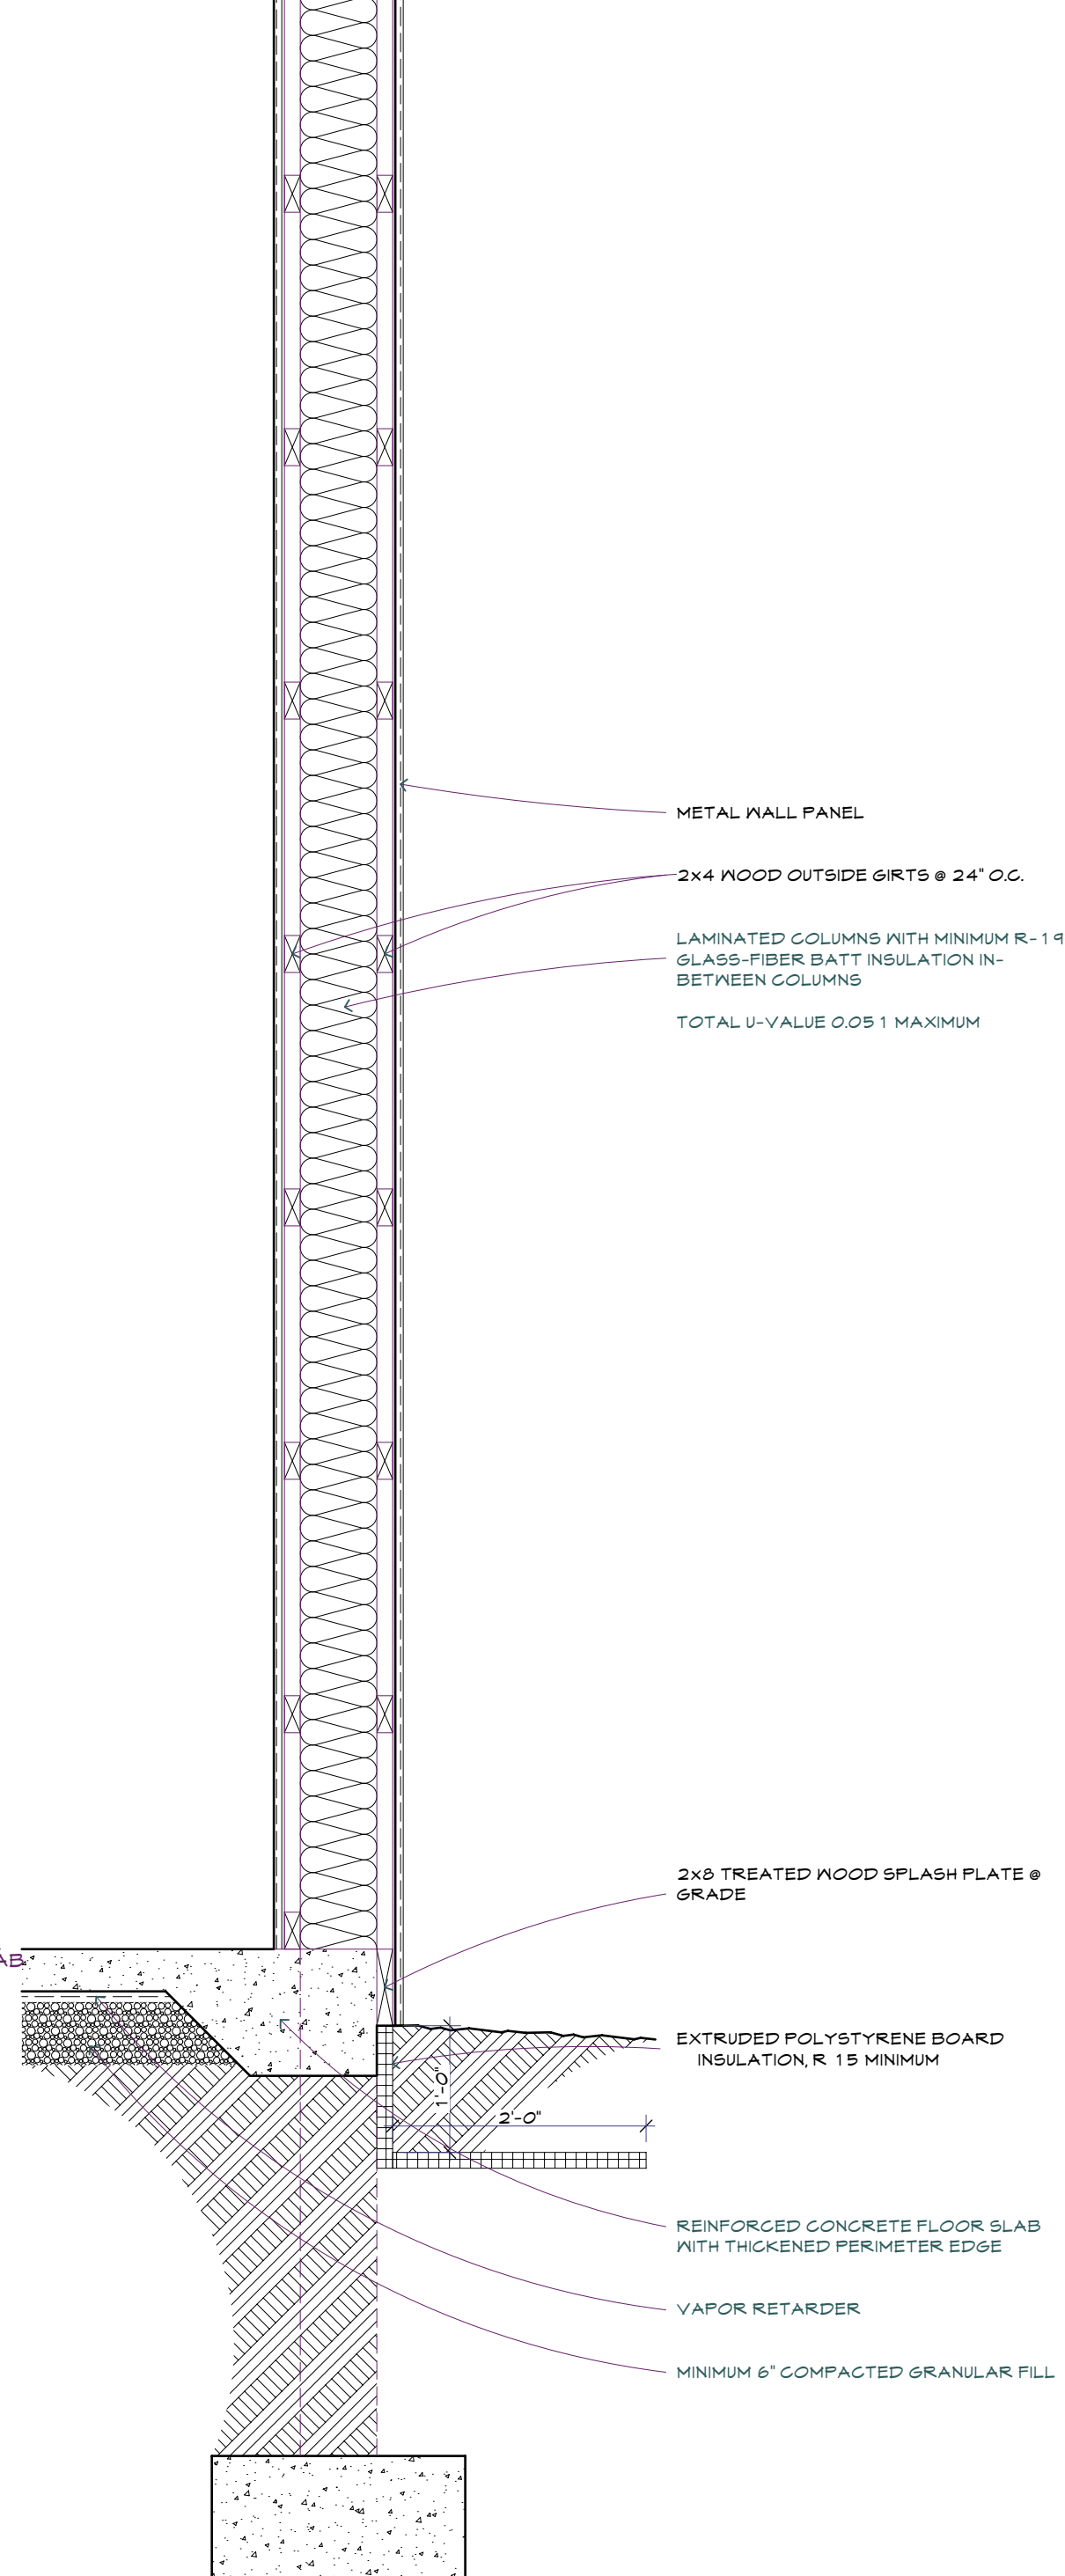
METAL WALL PANEL

2x4 WOOD OUTSIDE GIRTS @ 24" O.C.

LAMINATED COLUMNS WITH MINIMUM R-19 GLASS-FIBER BATT INSULATION IN-BETWEEN COLUMNS

TOTAL U-VALUE 0.051 MAXIMUM

2x8 TREATED WOOD SPLASH PLATE @ GRADE

AB

EXTRUDED POLYSTYRENE BOARD INSULATION, R 15 MINIMUM

1'-0"

2'-0"

REINFORCED CONCRETE FLOOR SLAB WITH THICKENED PERIMETER EDGE

VAPOR RETARDER

MINIMUM 6" COMPACTED GRANULAR FILL